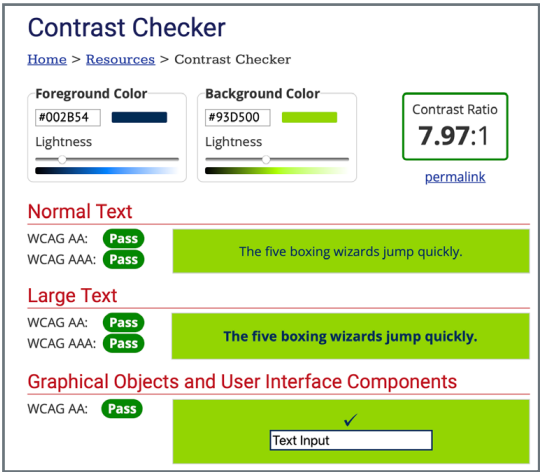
Contrast Checker

Home > Resources > Contrast Checker

Foreground Color
#002B54
Lightness

Background Color
#93D500
Lightness

Contrast Ratio
7.97:1
permalink

Normal Text
WCAG AA: Pass
WCAG AAA: Pass
The five boxing wizards jump quickly.

Large Text
WCAG AA: Pass
WCAG AAA: Pass
The five boxing wizards jump quickly.

Graphical Objects and User Interface Components
WCAG AA: Pass
✓
Text Input